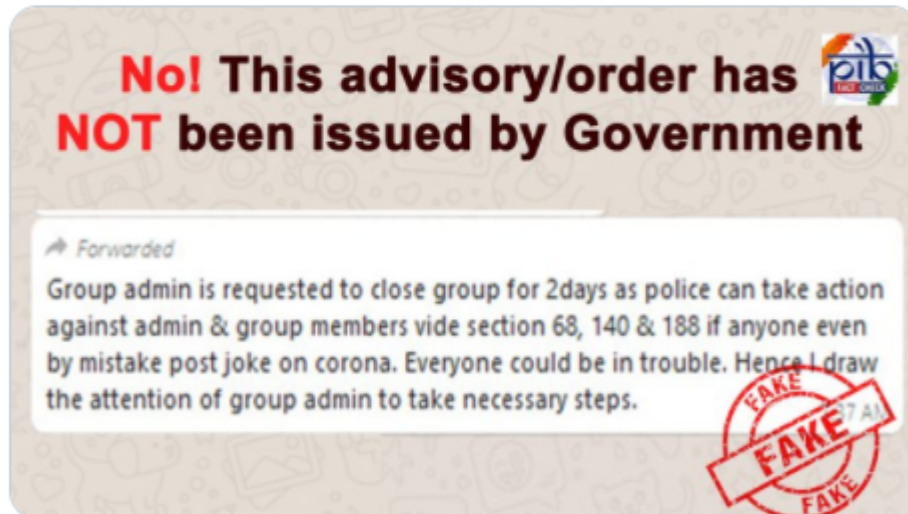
No! This advisory/order has NOT been issued by Government

pib FACT CHECK

Forwarded

Group admin is requested to close group for 2days as police can take action against admin & group members vide section 68, 140 & 188 if anyone even by mistake post joke on corona. Everyone could be in trouble. Hence I draw the attention of group admin to take necessary steps.

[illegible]37 AM

FAKE
FAKE
FAKE